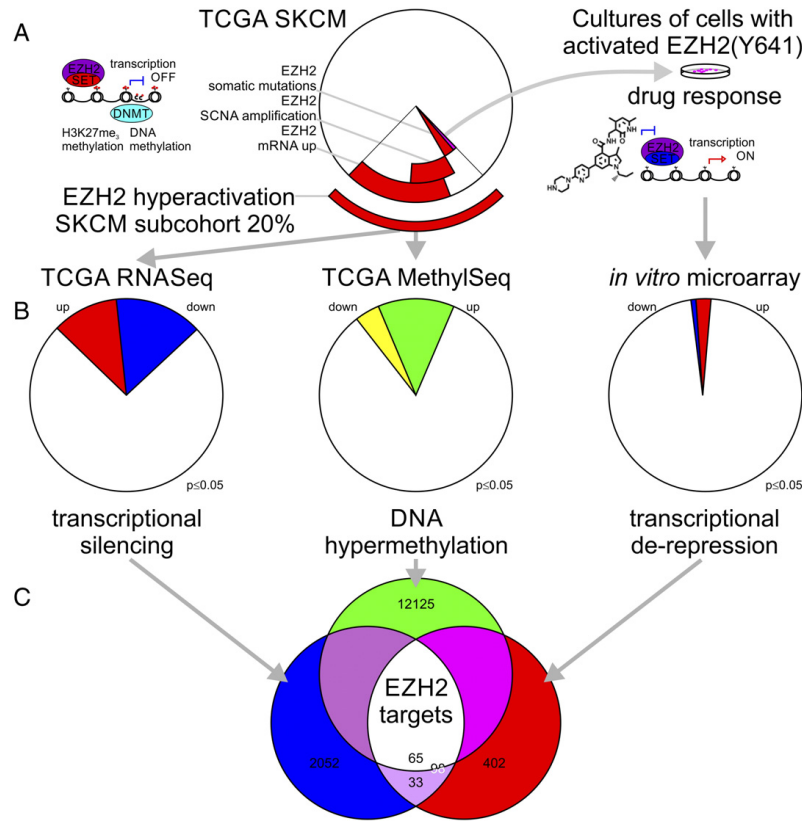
A

TCGA SKCM

Cultures of cells with activated EZH2(Y641)

EZH2 SET

transcription OFF

DNMT

H3K27me$_3$ methylation

DNA methylation

EZH2 somatic mutations

EZH2 SCNA amplification

EZH2 mRNA up

drug response

NH

O

HN

N

EZH2 SET

transcription ON

EZH2 hyperactivation SKCM subcohort 20%

TCGA RNASeq

TCGA MethylSeq

*in vitro* microarray

B

up

down

p≤0.05

down

up

p≤0.05

down

up

p≤0.05

transcriptional silencing

DNA hypermethylation

transcriptional de-repression

C

12125

EZH2 targets

2052

65

98

402

33